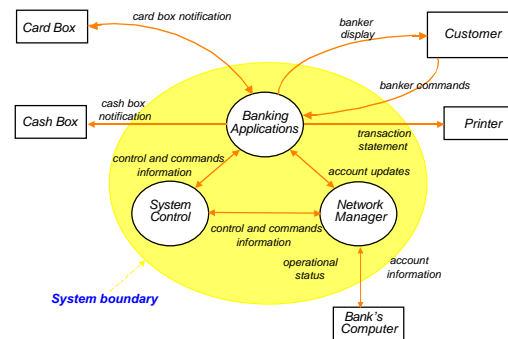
Card Box

card box notification

banker display

Customer

banker commands

Cash Box

cash box notification

Banking Applications

transaction statement

Printer

control and commands information

account updates

System Control

control and commands information

Network Manager

operational status

account information

System boundary

Bank's Computer